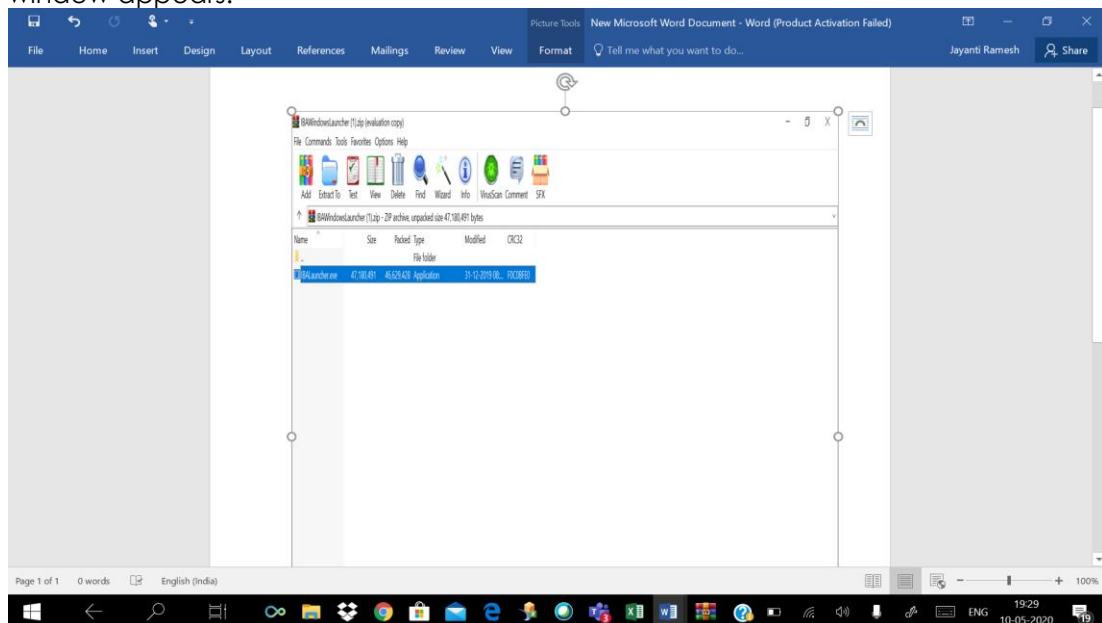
window appears.

Picture Tools New Microsoft Word Document - Word (Product Activation Failed)

File Home Insert Design Layout References Mailings Review View Format Tell me what you want to do... Jayanti Ramesh Share

IBAWindowsLauncher (1).zip (evaluation copy)

File Commands Tools Favorites Options Help

Add Extract To Test View Delete Find Wizard Info VirusScan Comment SFX

IBAWindowsLauncher (1).zip - ZIP archive, unpacked size 47,180,491 bytes

| Name | Size | Packed | Type | Modified | CRC32 |
|---|---|---|---|---|---|
| .. | | | File folder | | |
| IBALauncher.exe | 47,180,491 | 46,629,426 | Application | 31-12-2019 00:... | F0C08FE0 |

Page 1 of 1 0 words English (India) 100%

ENG 19:29 10-05-2020 19